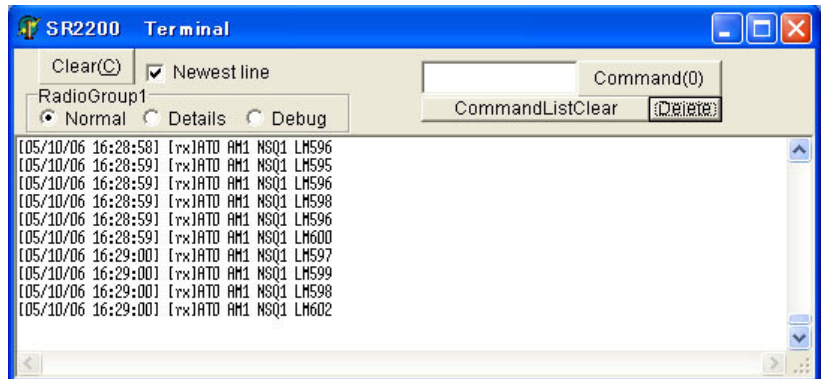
SR2200 Terminal

Clear(C) Newest line

RadioGroup1
Normal Details Debug

Command(0)

CommandListClear Delete

[05/10/06 16:28:58] [rx]AT0 AM1 NSQ1 LM596
[05/10/06 16:28:59] [rx]AT0 AM1 NSQ1 LM595
[05/10/06 16:28:59] [rx]AT0 AM1 NSQ1 LM596
[05/10/06 16:28:59] [rx]AT0 AM1 NSQ1 LM598
[05/10/06 16:28:59] [rx]AT0 AM1 NSQ1 LM596
[05/10/06 16:28:59] [rx]AT0 AM1 NSQ1 LM600
[05/10/06 16:29:00] [rx]AT0 AM1 NSQ1 LM597
[05/10/06 16:29:00] [rx]AT0 AM1 NSQ1 LM599
[05/10/06 16:29:00] [rx]AT0 AM1 NSQ1 LM598
[05/10/06 16:29:00] [rx]AT0 AM1 NSQ1 LM602